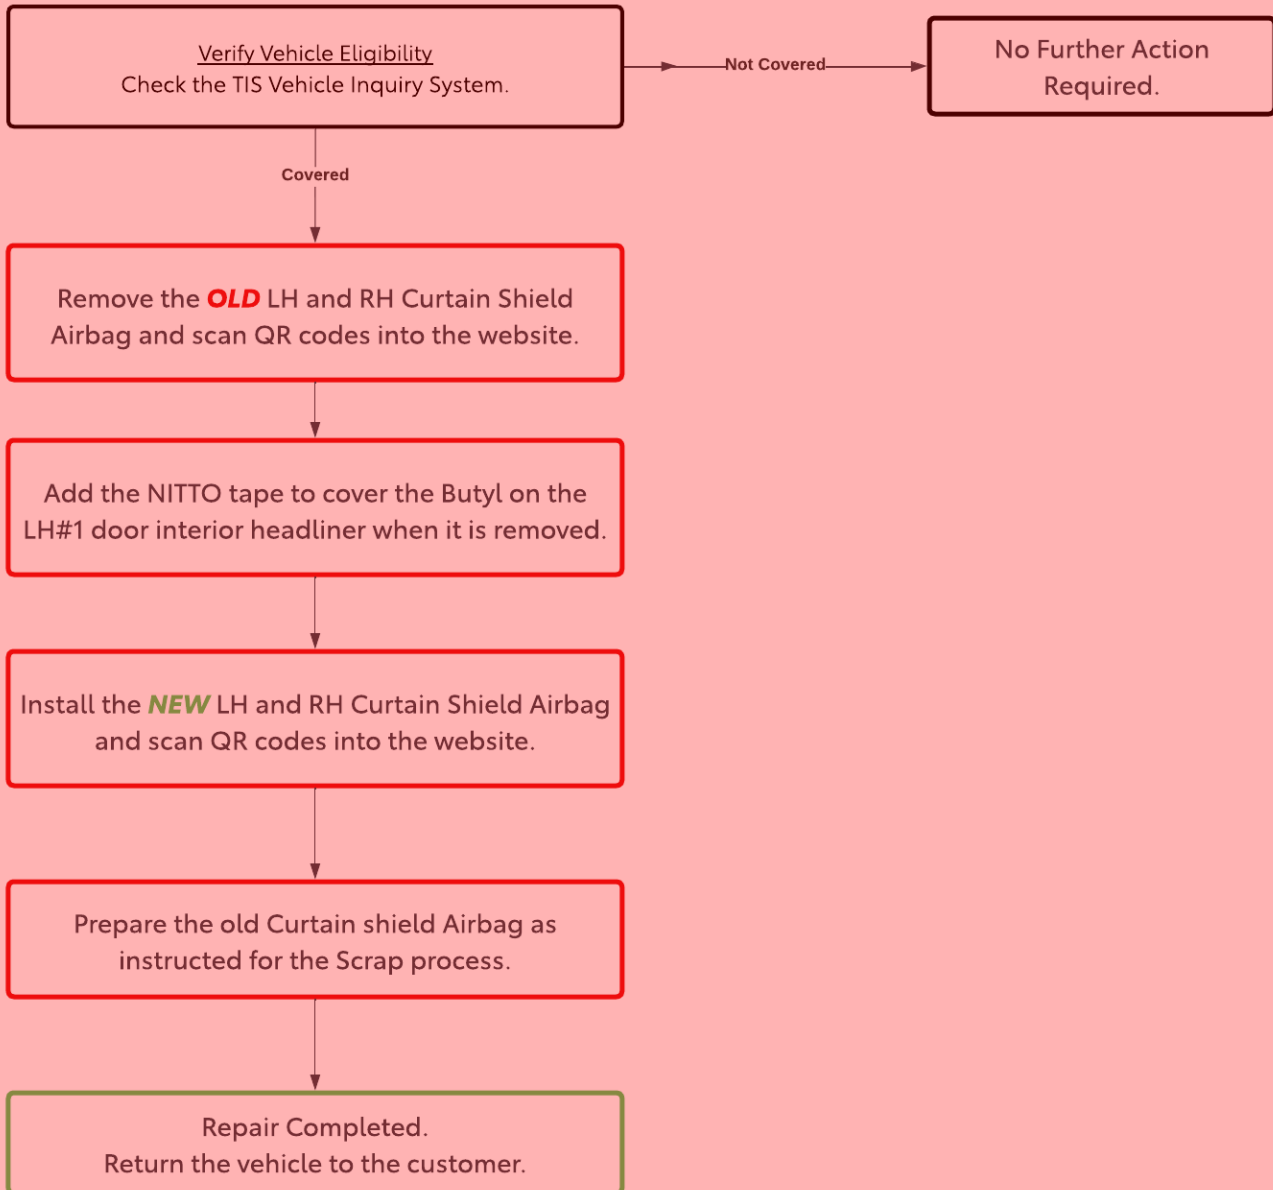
Verify Vehicle Eligibility
Check the TIS Vehicle Inquiry System.

Not Covered

No Further Action Required.

Covered

Remove the OLD LH and RH Curtain Shield Airbag and scan QR codes into the website.

Add the NITTO tape to cover the Butyl on the LH#1 door interior headliner when it is removed.

Install the NEW LH and RH Curtain Shield Airbag and scan QR codes into the website.

Prepare the old Curtain shield Airbag as instructed for the Scrap process.

Repair Completed.
Return the vehicle to the customer.